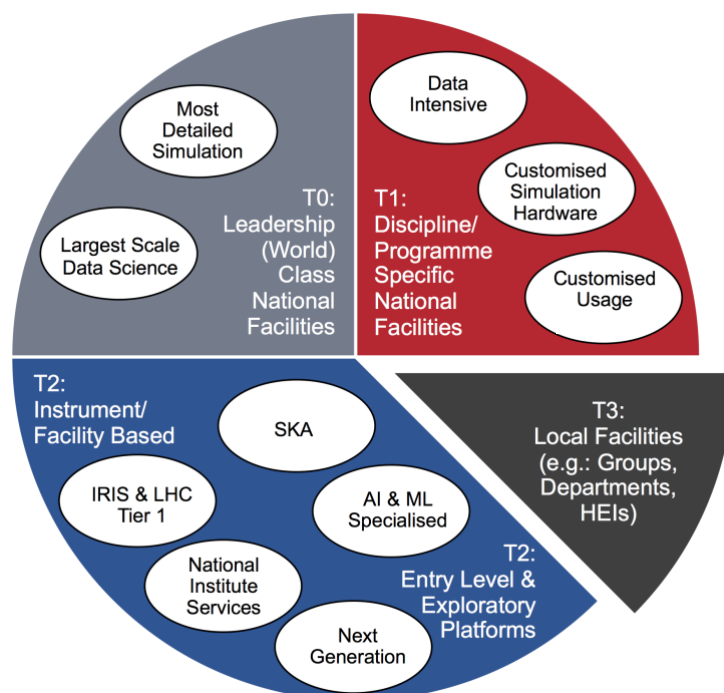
Most Detailed Simulation

Largest Scale Data Science

T0: Leadership (World) Class National Facilities

Data Intensive

Customised Simulation Hardware

T1: Discipline/ Programme Specific National Facilities

Customised Usage

T2: Instrument/ Facility Based

SKA

IRIS & LHC Tier 1

AI & ML Specialised

National Institute Services

T2: Entry Level & Exploratory Platforms

Next Generation

T3: Local Facilities (e.g.: Groups, Departments, HEIs)